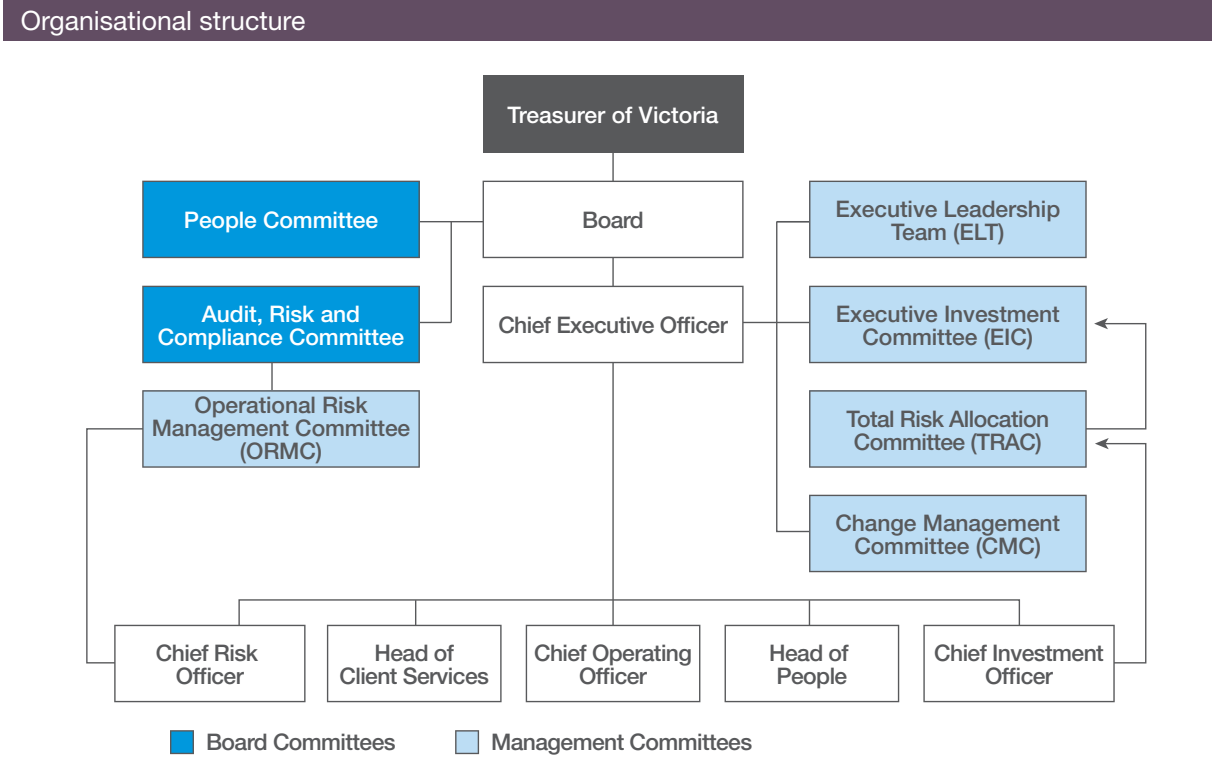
Organisational structure

Treasurer of Victoria

People Committee

Board

Executive Leadership Team (ELT)

Audit, Risk and Compliance Committee

Chief Executive Officer

Executive Investment Committee (EIC)

Operational Risk Management Committee (ORMC)

Total Risk Allocation Committee (TRAC)

Change Management Committee (CMC)

Chief Risk Officer

Head of Client Services

Chief Operating Officer

Head of People

Chief Investment Officer

Board Committees

Management Committees